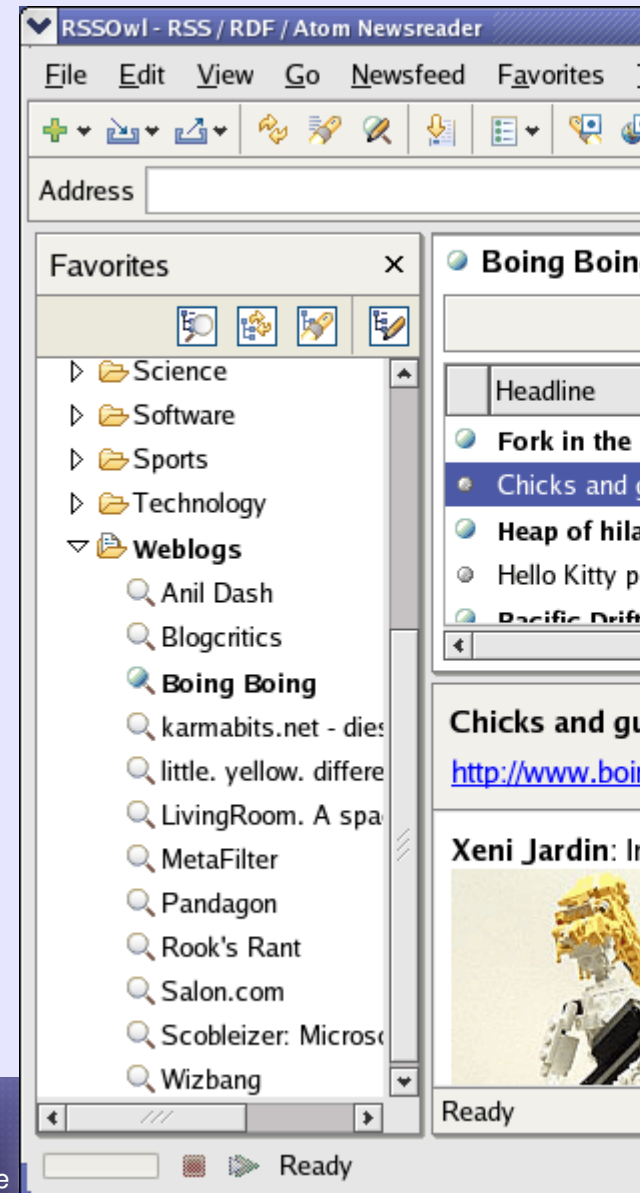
RSSOwl - RSS / RDF / Atom Newsreader

File Edit View Go Newsfeed Favorites

Address

Favorites ×

Science
Software
Sports
Technology
Weblogs
Anil Dash
Blogcritics
Boing Boing
karmabits.net - die
little. yellow. differe
LivingRoom. A spa
MetaFilter
Pandagon
Rook's Rant
Salon.com
Scobleizer: Micros
Wizbang

Boing Boin

Headline
Fork in the
Chicks and g
Heap of hila
Hello Kitty p
Pacific Drift

Chicks and gu
http://www.boi

Xeni Jardin: I

Ready

Ready

e